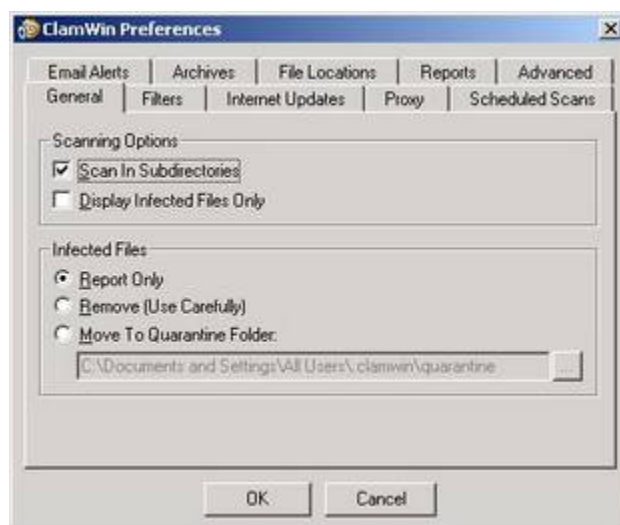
ClamWin Preferences

Email Alerts | Archives | File Locations | Reports | Advanced
General | Filters | Internet Updates | Proxy | Scheduled Scans

Scanning Options
Scan In Subdirectories
Display Infected Files Only

Infected Files
Report Only
Remove (Use Carefully)
Move To Quarantine Folder:
C:\Documents and Settings\All Users\.clamwin\quarantine
...

OK
Cancel